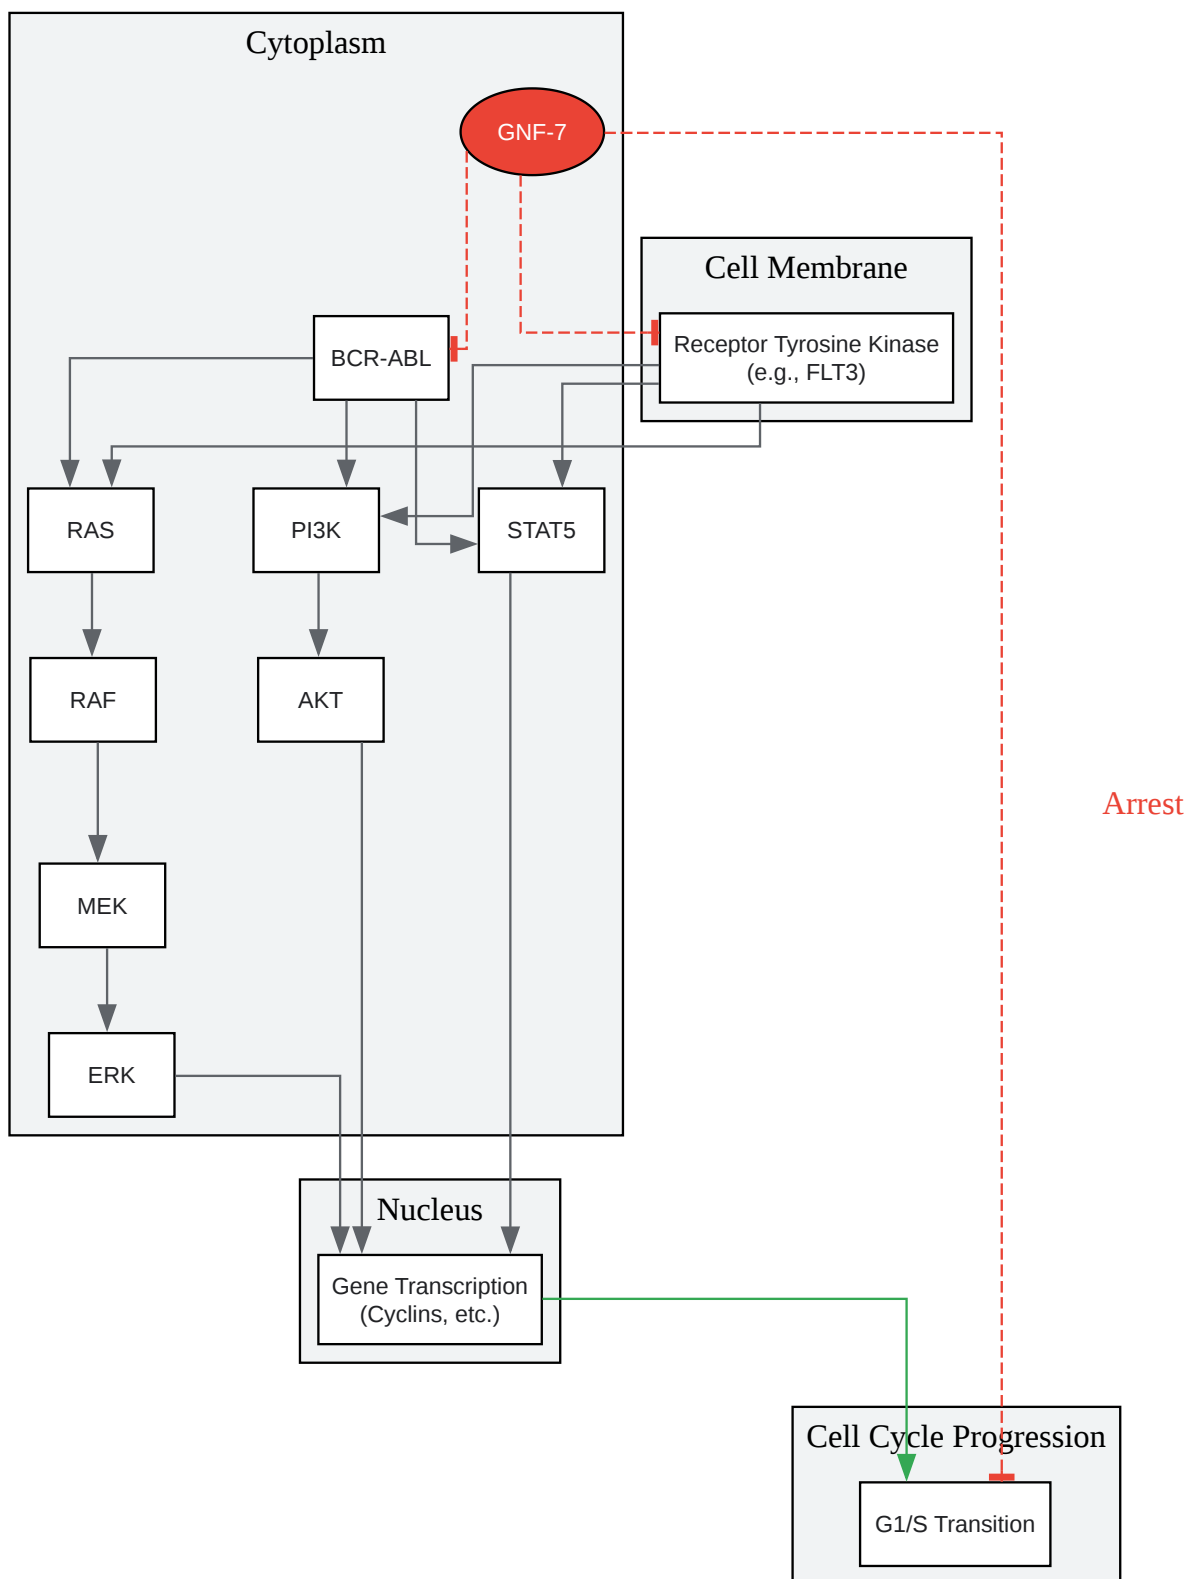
Cytoplasm

GNF-7

Cell Membrane

Receptor Tyrosine Kinase (e.g., FLT3)

BCR-ABL

RAS

PI3K

STAT5

RAF

AKT

MEK

ERK

Arrest

Nucleus

Gene Transcription (Cyclins, etc.)

Cell Cycle Progression

G1/S Transition